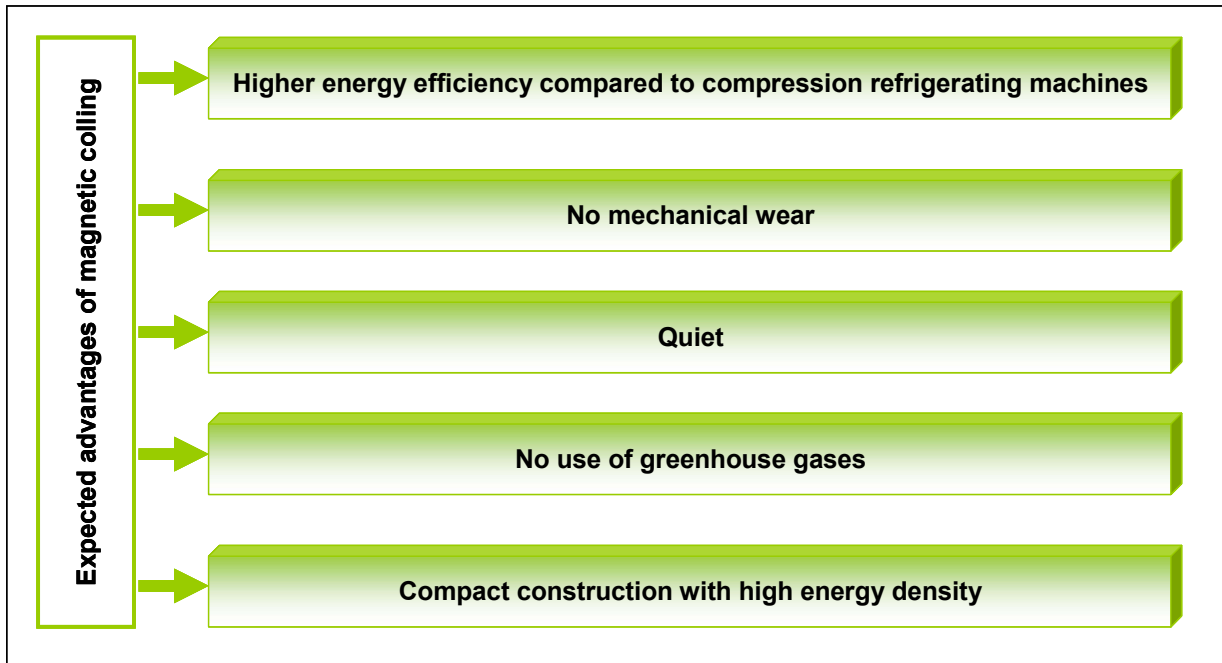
Expected advantages of magnetic colling

Higher energy efficiency compared to compression refrigerating machines

No mechanical wear

Quiet

No use of greenhouse gases

Compact construction with high energy density